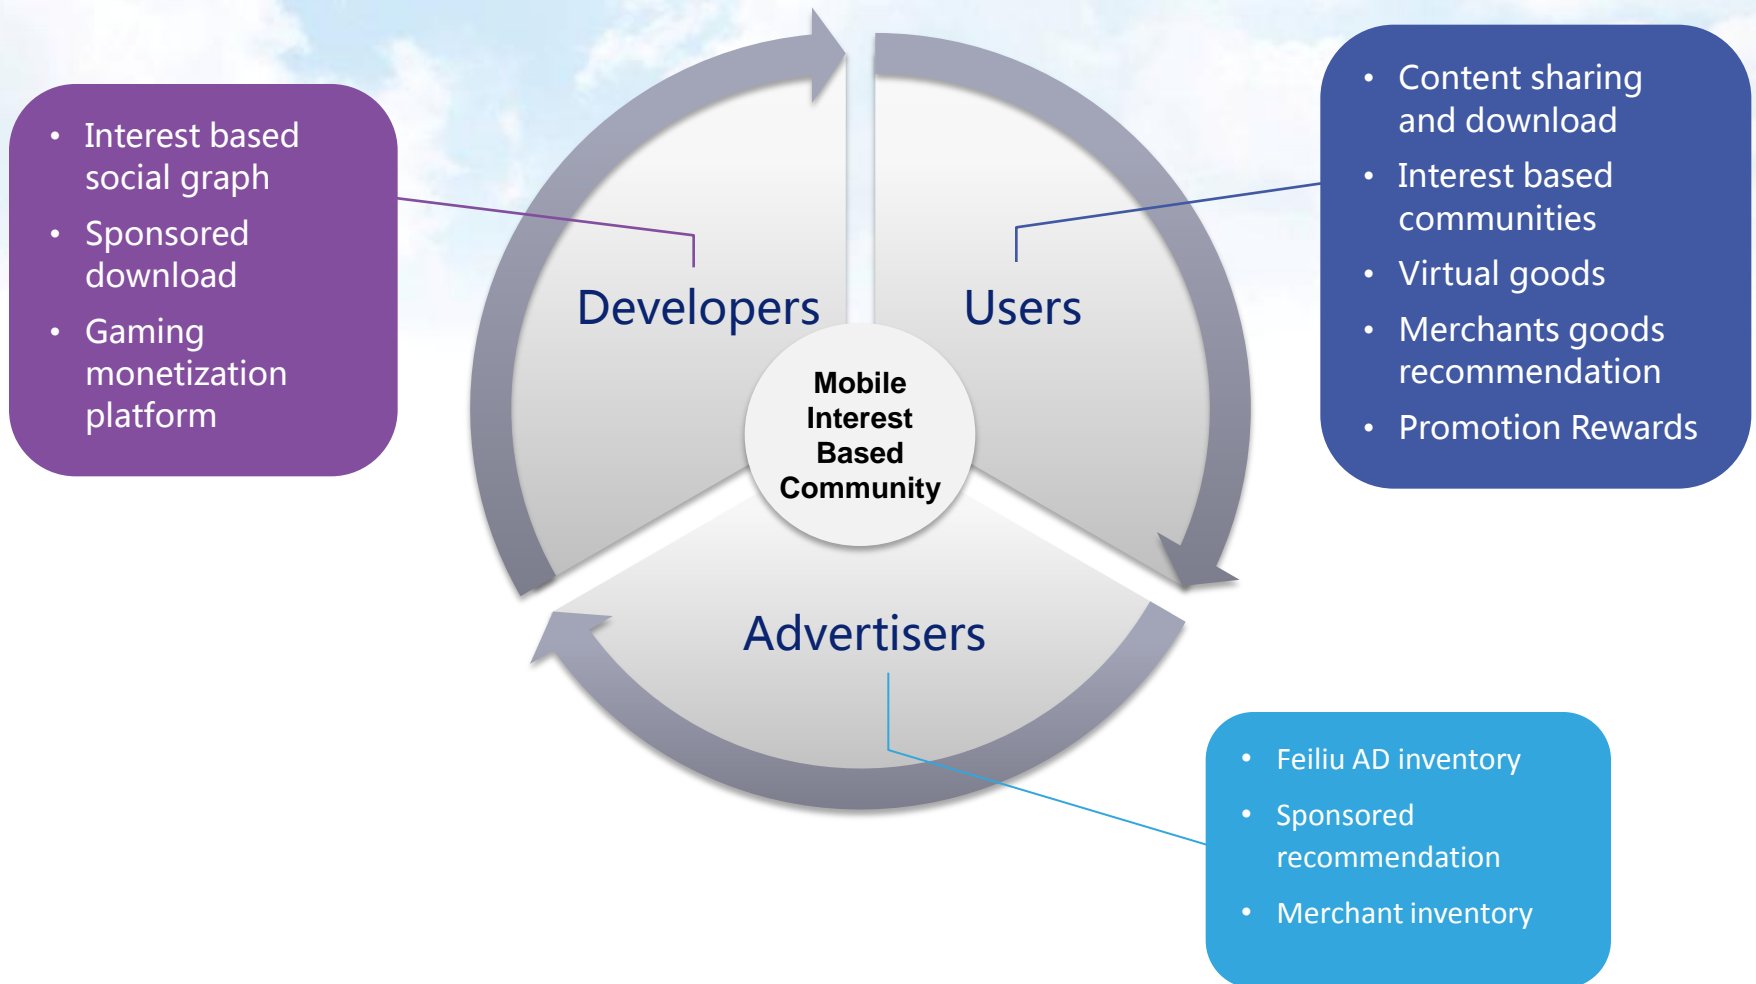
- Interest based social graph
- Sponsored download
- Gaming monetization platform

Developers

Users

Mobile Interest Based Community

Advertisers

- Content sharing and download
- Interest based communities
- Virtual goods
- Merchants goods recommendation
- Promotion Rewards

- Feiliu AD inventory
- Sponsored recommendation
- Merchant inventory